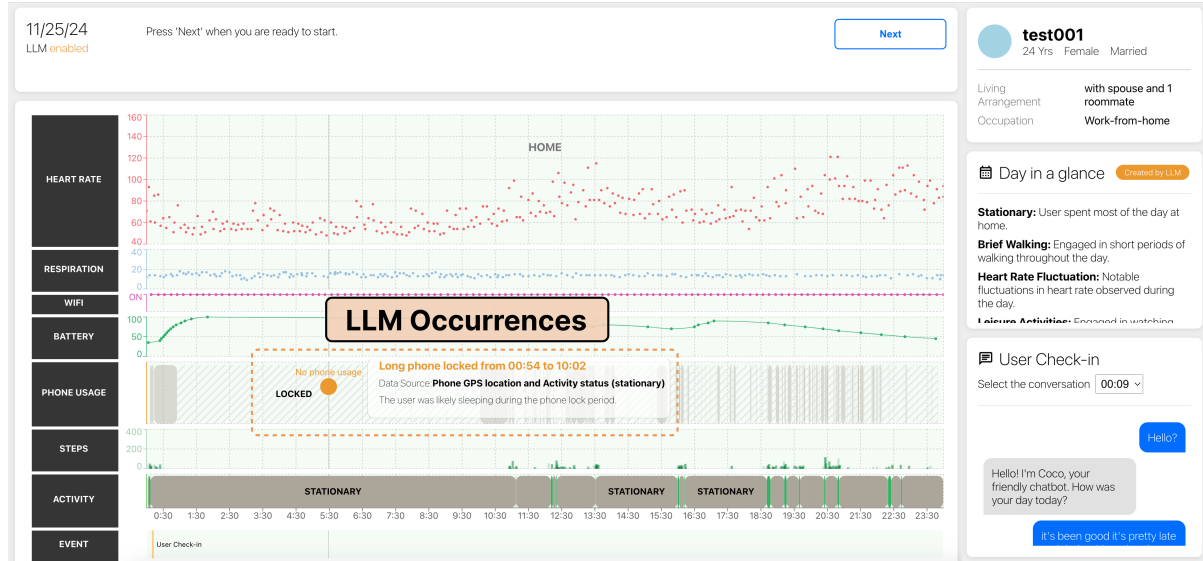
11/25/24
LLM enabled

Press 'Next' when you are ready to start.

Next

test001
24 Yrs Female Married

Living Arrangement with spouse and 1 roommate
Occupation Work-from-home

Day in a glance Created by LLM

**Stationary:** User spent most of the day at home.
**Brief Walking:** Engaged in short periods of walking throughout the day.
**Heart Rate Fluctuation:** Notable fluctuations in heart rate observed during the day.
**Leisure Activities:** Engaged in watching

User Check-in
Select the conversation 00:09

Hello?
Hello! I'm Coco, your friendly chatbot. How was your day today?
it's been good it's pretty late

HEART RATE
160
140
120
100
80
60
40
HOME

RESPIRATION
40
20
0

WIFI
ON

BATTERY
100
50
0

LLM Occurrences

PHONE USAGE
No phone usage
LOCKED
Long phone locked from 00:54 to 10:02
Data Source: **Phone GPS location and Activity status (stationary)**
The user was likely sleeping during the phone lock period.

STEPS
400
200
0

ACTIVITY
STATIONARY
STATIONARY
STATIONARY
0:30 1:30 2:30 3:30 4:30 5:30 6:30 7:30 8:30 9:30 10:30 11:30 12:30 13:30 14:30 15:30 16:30 17:30 18:30 19:30 20:30 21:30 22:30 23:30

EVENT
User Check-in